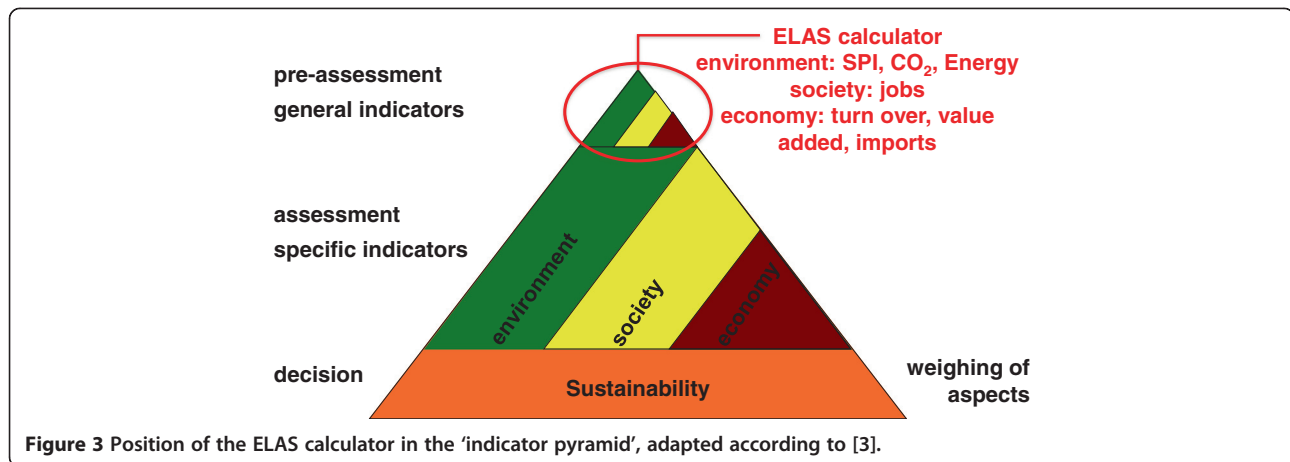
pre-assessment
general indicators

ELAS calculator
environment: SPI, $CO_2$, Energy
society: jobs
economy: turn over, value added, imports

assessment
specific indicators

environment

society

economy

decision

Sustainability

weighing of aspects

**Figure 3** Position of the ELAS calculator in the 'indicator pyramid', adapted according to [3].